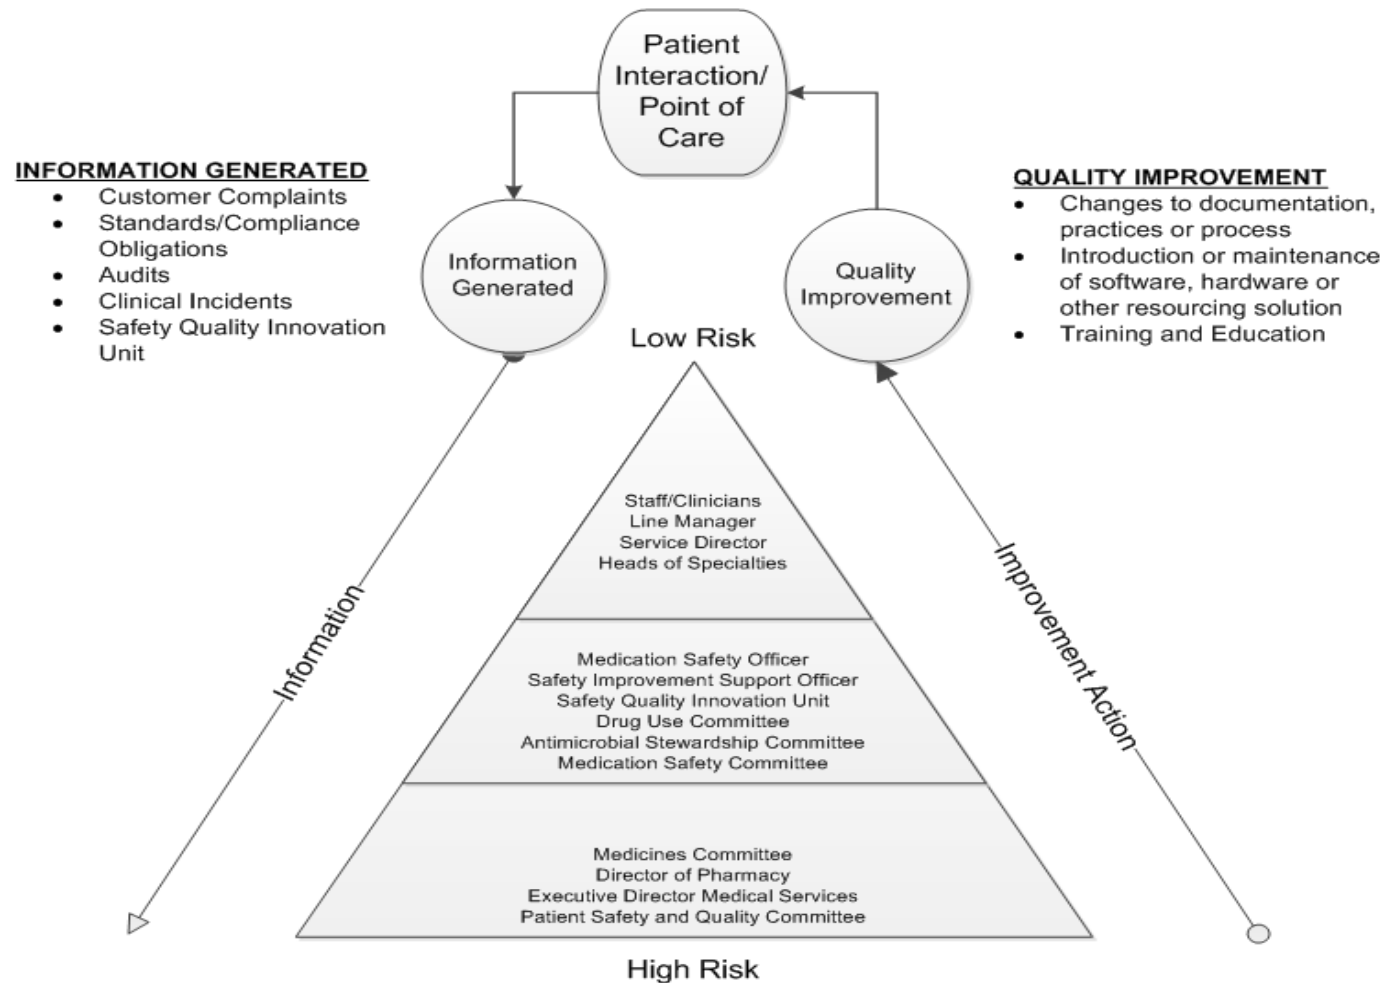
Patient Interaction/ Point of Care

INFORMATION GENERATED
- Customer Complaints
- Standards/Compliance Obligations
- Audits
- Clinical Incidents
- Safety Quality Innovation Unit

Information Generated

Quality Improvement

QUALITY IMPROVEMENT
- Changes to documentation, practices or process
- Introduction or maintenance of software, hardware or other resourcing solution
- Training and Education

Low Risk

Information

Staff/Clinicians
Line Manager
Service Director
Heads of Specialties

Medication Safety Officer
Safety Improvement Support Officer
Safety Quality Innovation Unit
Drug Use Committee
Antimicrobial Stewardship Committee
Medication Safety Committee

Medicines Committee
Director of Pharmacy
Executive Director Medical Services
Patient Safety and Quality Committee

Improvement Action

High Risk